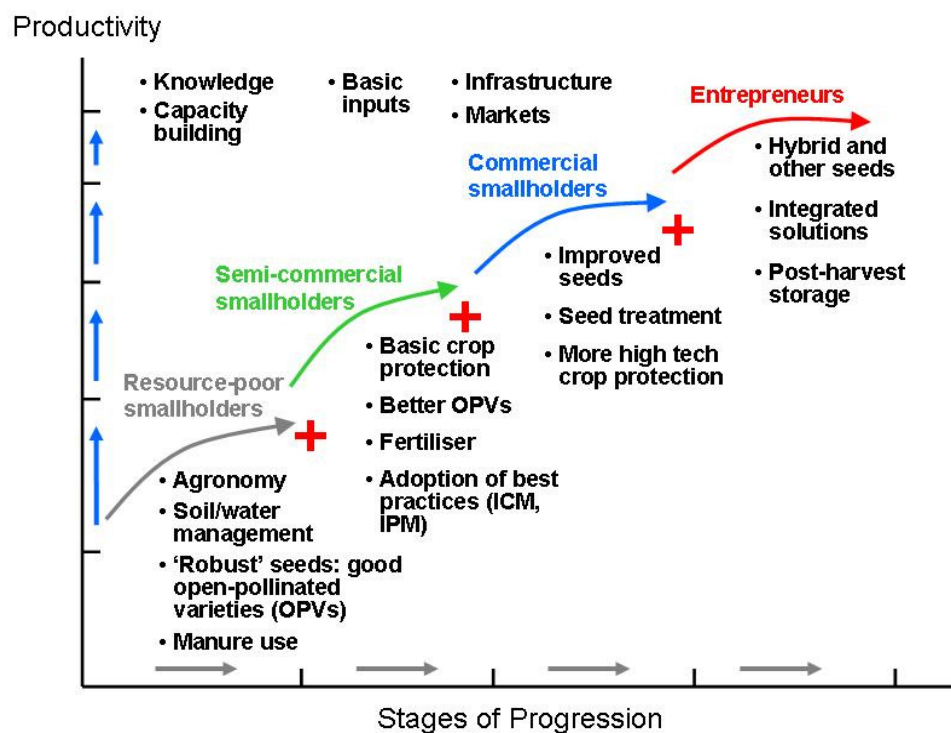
Productivity

• Knowledge
• Capacity building

• Basic inputs

• Infrastructure
• Markets

Entrepreneurs

Commercial smallholders

• Hybrid and other seeds
• Integrated solutions
• Post-harvest storage

Semi-commercial smallholders

• Improved seeds
• Seed treatment
• More high tech crop protection

Resource-poor smallholders

• Basic crop protection
• Better OPVs
• Fertiliser
• Adoption of best practices (ICM, IPM)

• Agronomy
• Soil/water management
• 'Robust' seeds: good open-pollinated varieties (OPVs)
• Manure use

Stages of Progression